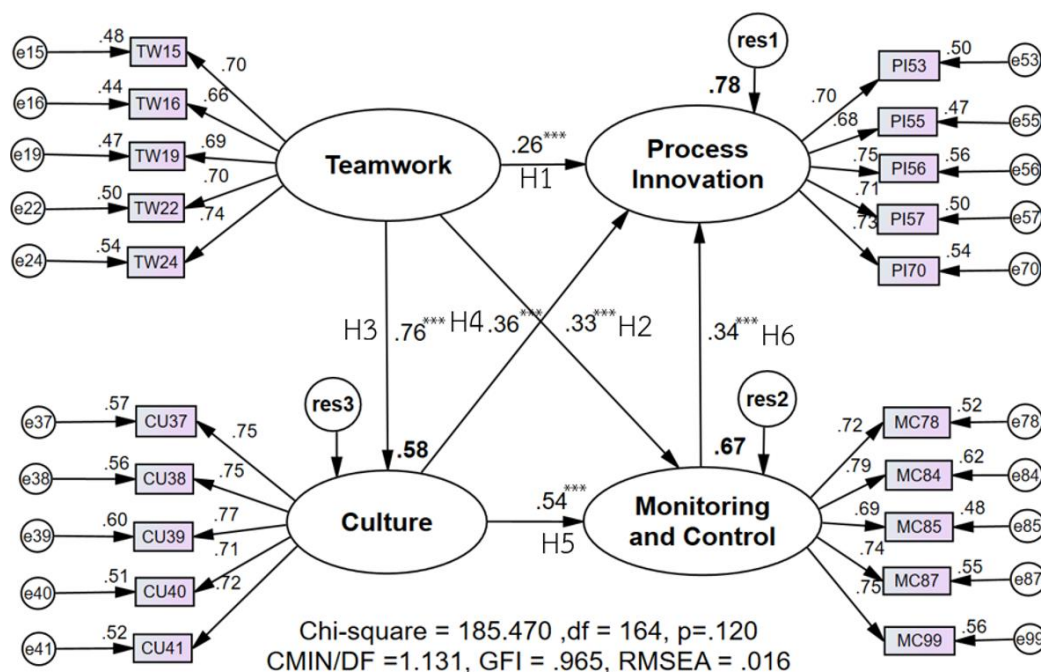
e15 .48 TW15 .70
e16 .44 TW16 .66
e19 .47 TW19 .69
e22 .50 TW22 .70
e24 .54 TW24 .74

Teamwork

res1
.78

.26***
H1

Process Innovation

.70 PI53 .50 e53
.68 PI55 .47 e55
.75 PI56 .56 e56
.71 PI57 .50 e57
.73 PI70 .54 e70

H3 .76*** H4 .36*** .33*** H2

.34*** H6

res3
.58

res2
.67

e37 .57 CU37 .75
e38 .56 CU38 .75
e39 .60 CU39 .77
e40 .51 CU40 .71
e41 .52 CU41 .72

Culture

.54***
H5

Monitoring and Control

.72 MC78 .52 e78
.79 MC84 .62 e84
.69 MC85 .48 e85
.74 MC87 .55 e87
.75 MC99 .56 e99

Chi-square = 185.470 ,df = 164, p=.120
CMIN/DF =1.131, GFI = .965, RMSEA = .016